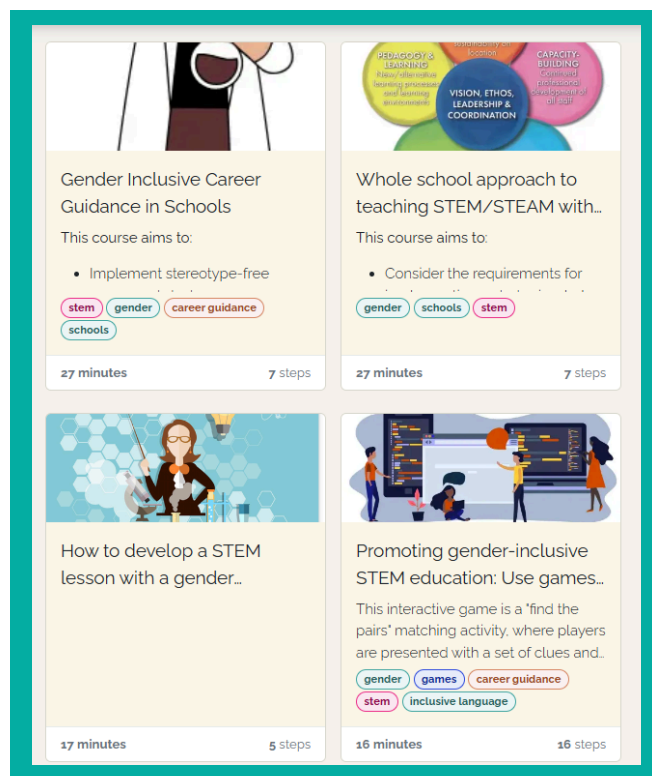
PEDAGOGY & LEARNING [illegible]

CAPACITY-BUILDING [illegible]

VISION, ETHOS, LEADERSHIP & COORDINATION

Gender Inclusive Career Guidance in Schools

This course aims to:

- Implement stereotype-free

stem gender career guidance schools

27 minutes 7 steps

Whole school approach to teaching STEM/STEAM with...

This course aims to:

- Consider the requirements for

gender schools stem

27 minutes 7 steps

How to develop a STEM lesson with a gender...

17 minutes 5 steps

Promoting gender-inclusive STEM education: Use games...

This interactive game is a "find the pairs" matching activity, where players are presented with a set of clues and...

gender games career guidance stem inclusive language

16 minutes 16 steps